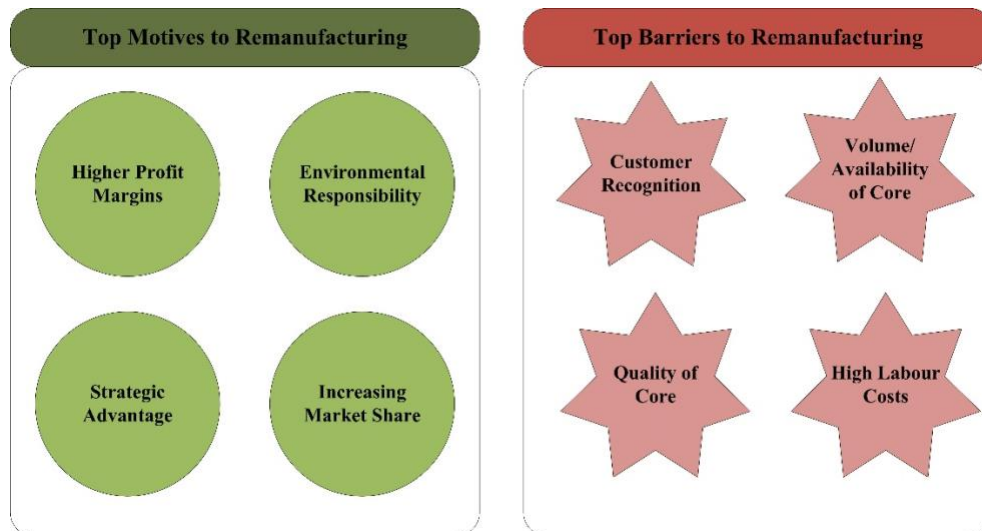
Top Motives to Remanufacturing

Higher Profit Margins

Environmental Responsibility

Strategic Advantage

Increasing Market Share

Top Barriers to Remanufacturing

Customer Recognition

Volume/ Availability of Core

Quality of Core

High Labour Costs